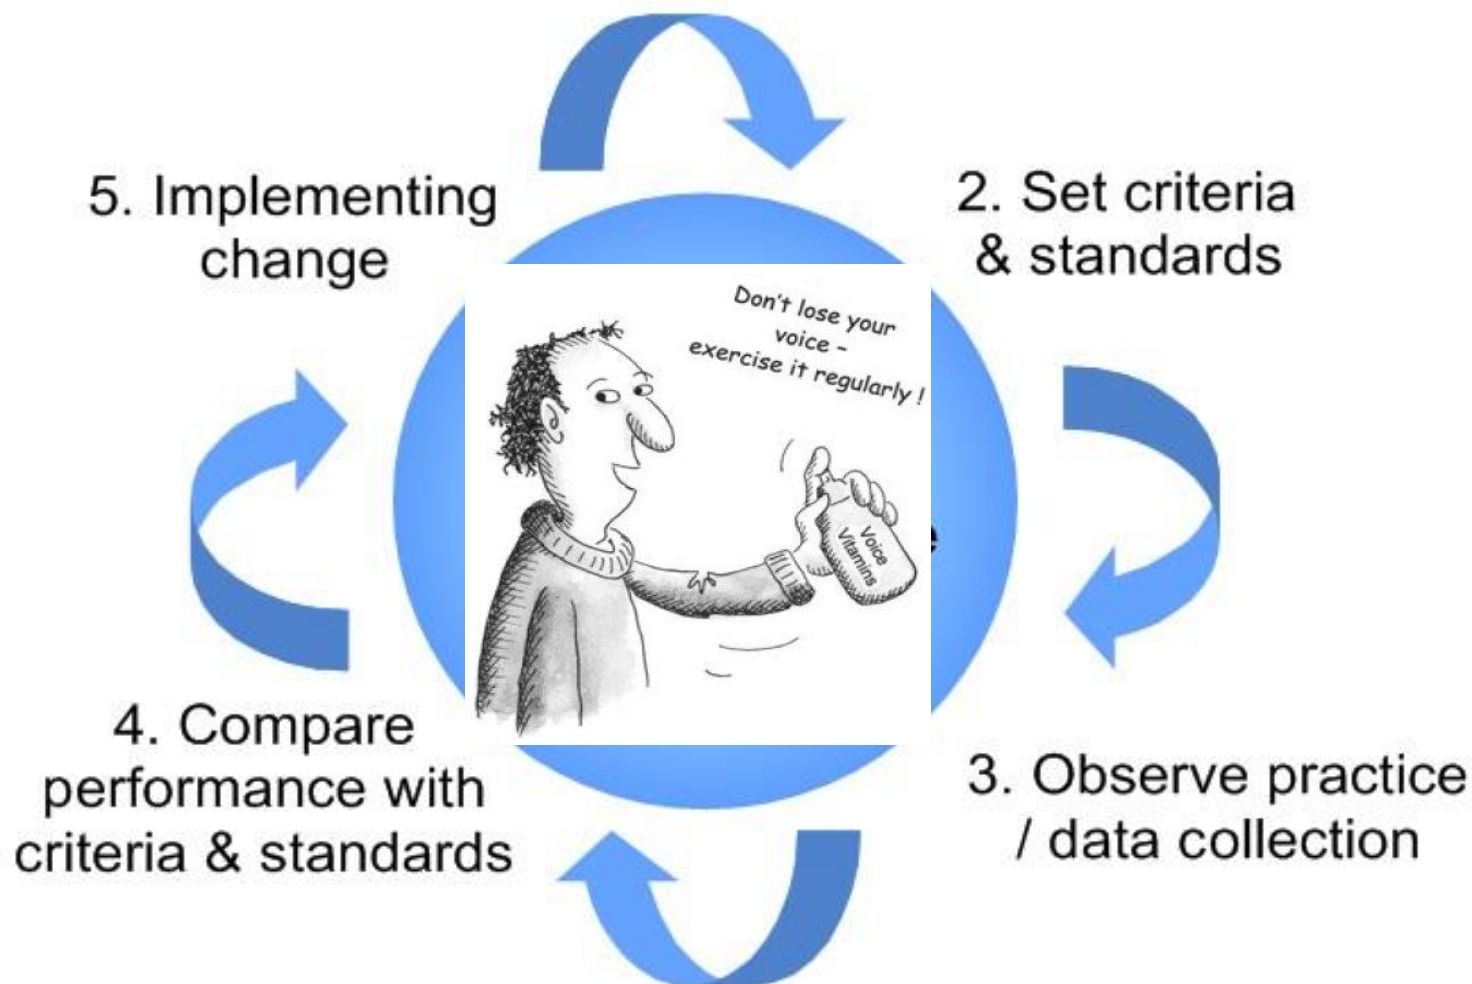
5. Implementing change

2. Set criteria & standards

Don't lose your voice - exercise it regularly!

Voice Vitamins

4. Compare performance with criteria & standards

3. Observe practice / data collection